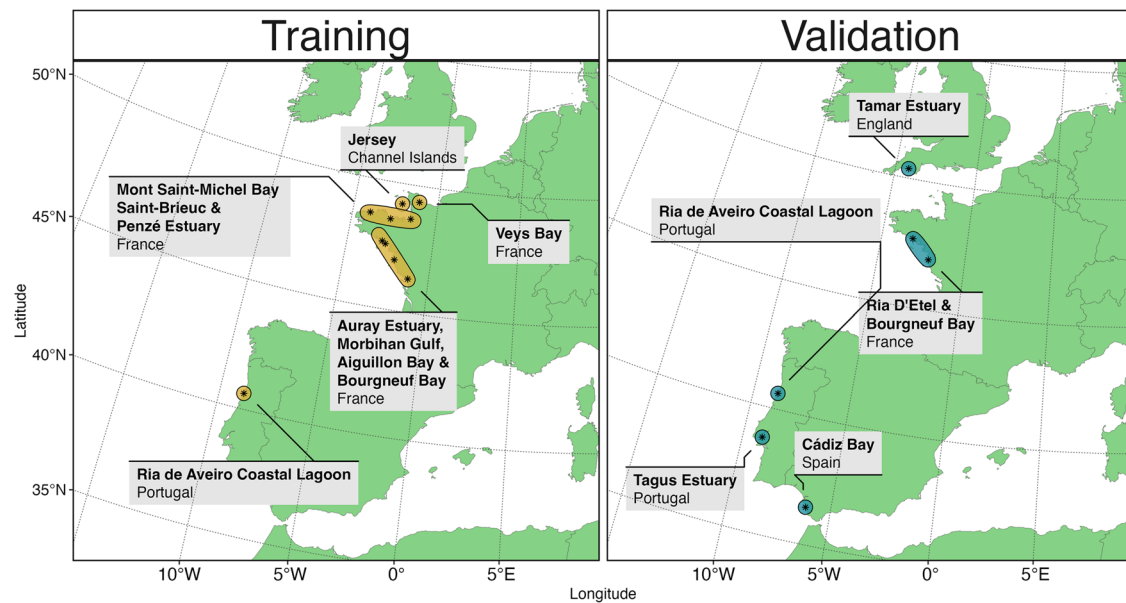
Training

Validation

50°N
45°N
40°N
35°N

Latitude

Jersey
Channel Islands

Mont Saint-Michel Bay
Saint-Brieuc &
Penzé Estuary
France

Veys Bay
France

Auray Estuary,
Morbihan Gulf,
Aiguillon Bay &
Bourgneuf Bay
France

Ria de Aveiro Coastal Lagoon
Portugal

10°W 5°W 0° 5°E

Tamar Estuary
England

Ria de Aveiro Coastal Lagoon
Portugal

Ria D'Etel &
Bourgneuf Bay
France

Cádiz Bay
Spain

Tagus Estuary
Portugal

10°W 5°W 0° 5°E

Longitude